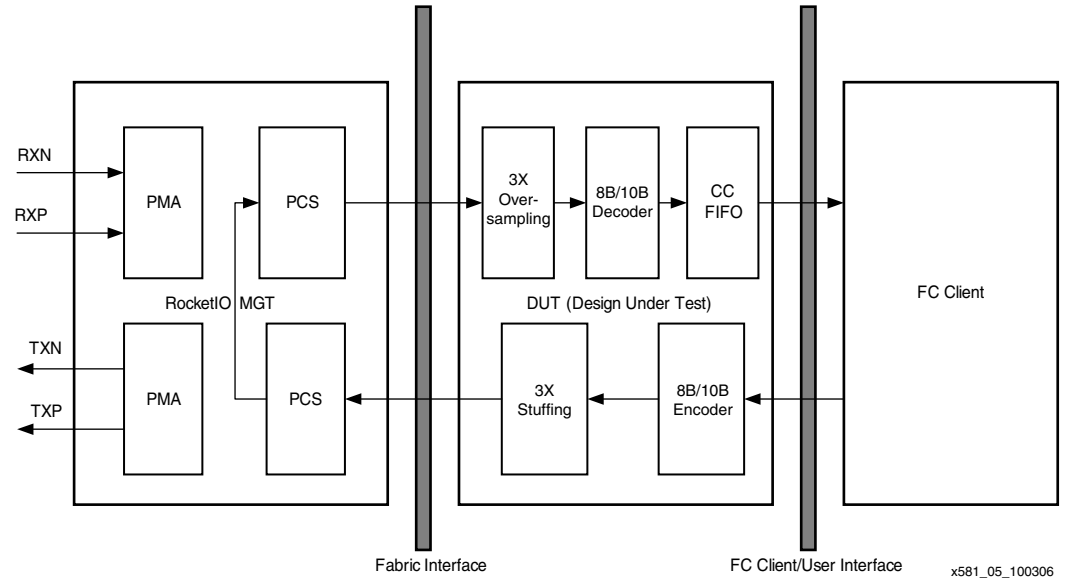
RXN
RXP
PMA
PCS
RocketIO MGT
TXN
TXP
PMA
PCS
3X Over-sampling
8B/10B Decoder
CC FIFO
DUT (Design Under Test)
3X Stuffing
8B/10B Encoder
FC Client
Fabric Interface
FC Client/User Interface
x581_05_100306